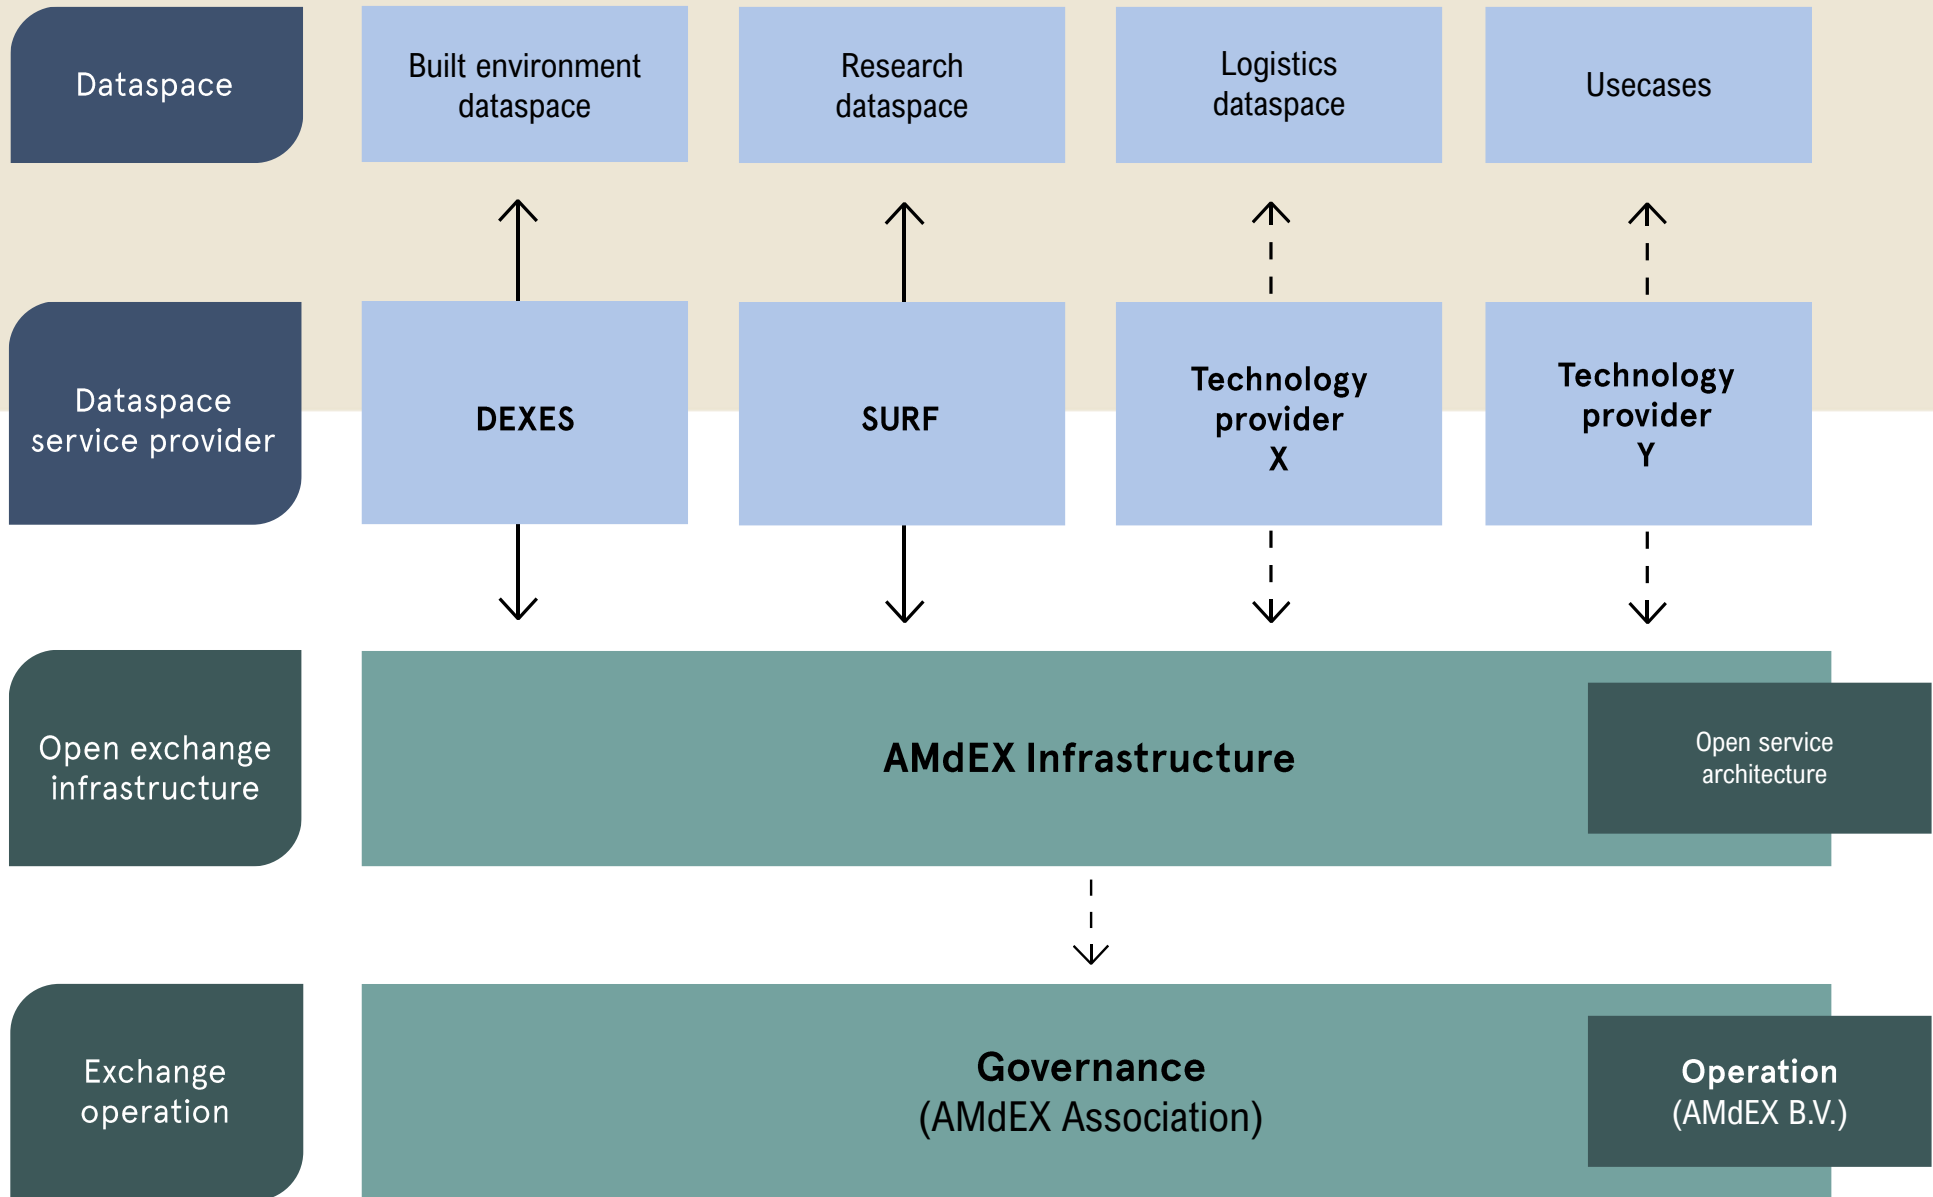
Dataspace

Built environment dataspace

Research dataspace

Logistics dataspace

Usecases

Dataspace service provider

DEXES

SURF

Technology provider X

Technology provider Y

Open exchange infrastructure

AMdEX Infrastructure

Open service architecture

Exchange operation

Governance (AMdEX Association)

Operation (AMdEX B.V.)